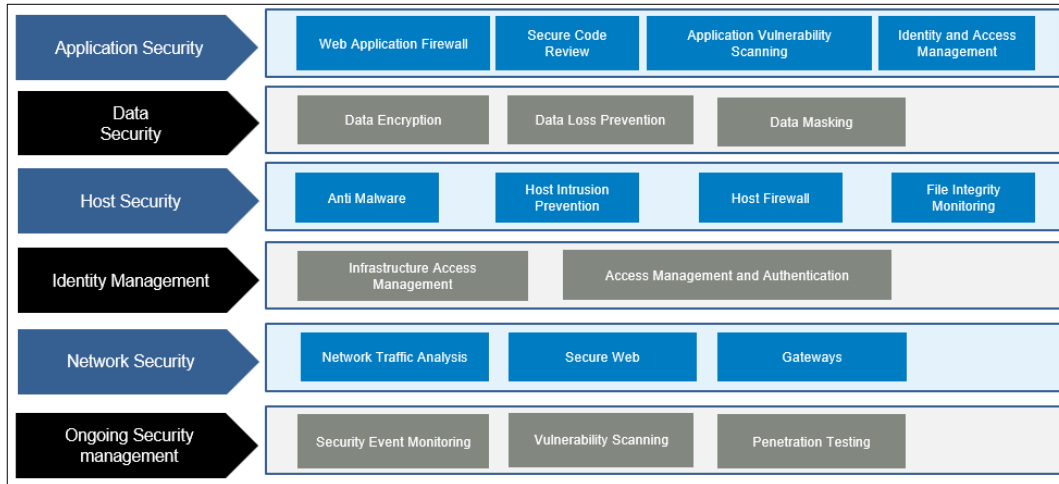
Application Security
Web Application Firewall
Secure Code Review
Application Vulnerability Scanning
Identity and Access Management

Data Security
Data Encryption
Data Loss Prevention
Data Masking

Host Security
Anti Malware
Host Intrusion Prevention
Host Firewall
File Integrity Monitoring

Identity Management
Infrastructure Access Management
Access Management and Authentication

Network Security
Network Traffic Analysis
Secure Web
Gateways

Ongoing Security management
Security Event Monitoring
Vulnerability Scanning
Penetration Testing